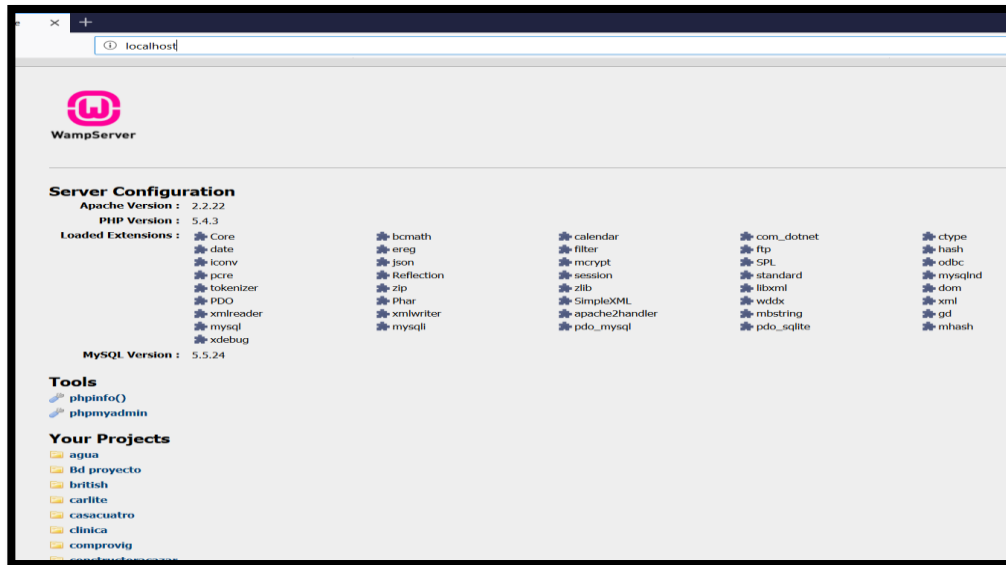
e ✕ +

ⓘ localhost

WampServer

Server Configuration

Apache Version : 2.2.22

PHP Version : 5.4.3

Loaded Extensions :

| | | | | |
|---|---|---|---|---|
| Core | bcmath | calendar | com_dotnet | ctype |
| date | ereg | filter | ftp | hash |
| iconv | json | mcrypt | SPL | odbc |
| pcre | Reflection | session | standard | mysqlnd |
| tokenizer | zip | zlib | libxml | dom |
| PDO | Phar | SimpleXML | wddx | xml |
| xmlreader | xmlwriter | apache2handler | mbstring | gd |
| mysql | mysqli | pdo_mysql | pdo_sqlite | mhash |
| xdebug | | | | |

MySQL Version : 5.5.24

Tools

phpinfo()

phpmyadmin

Your Projects

agua

Bd proyecto

british

carlite

casacuatro

clinica

comprovig

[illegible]